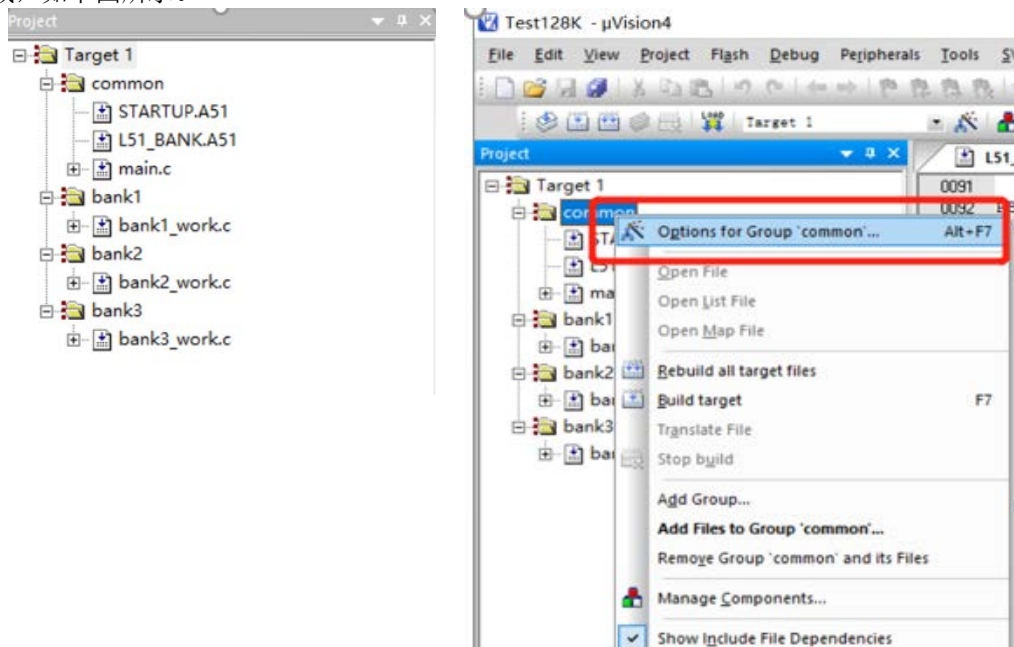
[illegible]

Project

Target 1
common
STARTUP.A51
L51_BANK.A51
main.c
bank1
bank1_work.c
bank2
bank2_work.c
bank3
bank3_work.c

Test128K - µVision4

File Edit View Project Flash Debug Peripherals Tools S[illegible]

Target 1

Project

L51_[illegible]

Target 1
common
ST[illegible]
L5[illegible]
ma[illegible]
bank1
ba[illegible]
bank2
ba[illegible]
bank3
ba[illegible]

0091
0092

Options for Group 'common'... Alt+F7
Open File
Open List File
Open Map File
Rebuild all target files
Build target F7
Translate File
Stop build
Add Group...
Add Files to Group 'common'...
Remove Group 'common' and its Files
Manage Components...
Show Include File Dependencies